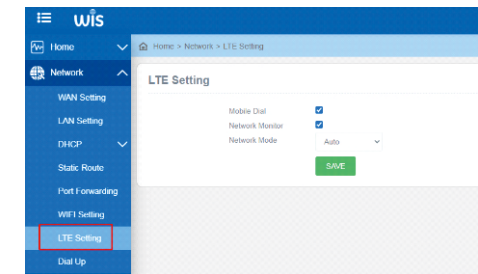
wis

Home

Network

WAN Setting

LAN Setting

DHCP

Static Route

Port Forwarding

WIFI Setting

LTE Setting

Dial Up

Home > Network > LTE Setting

LTE Setting

Mobile Dial

Network Monitor

Network Mode Auto

SAVE